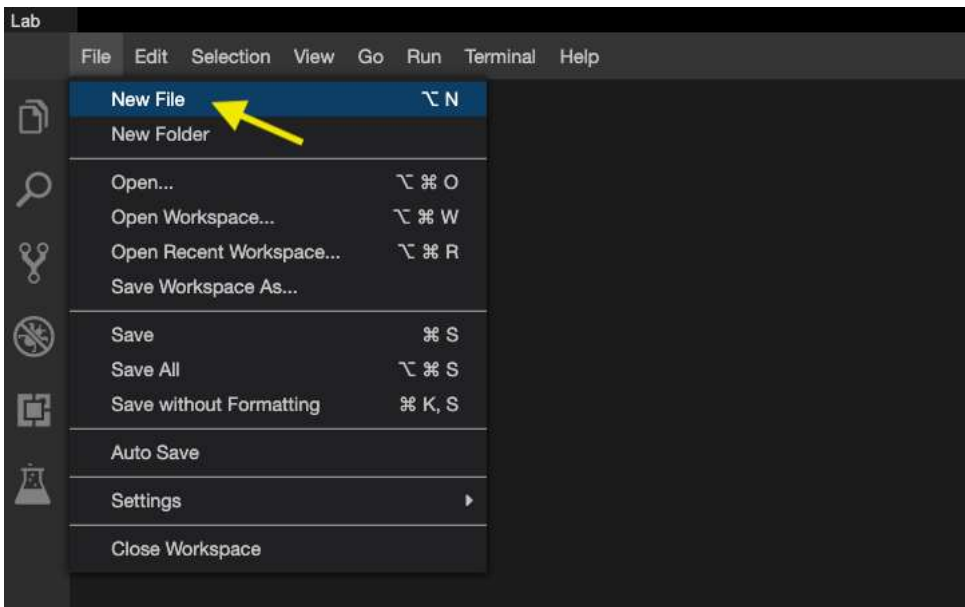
Lab

File Edit Selection View Go Run Terminal Help

New File ⌥ N
New Folder

Open... ⌥ ⌘ O
Open Workspace... ⌥ ⌘ W
Open Recent Workspace... ⌥ ⌘ R
Save Workspace As...

Save ⌘ S
Save All ⌥ ⌘ S
Save without Formatting ⌘ K, S

Auto Save

Settings

Close Workspace